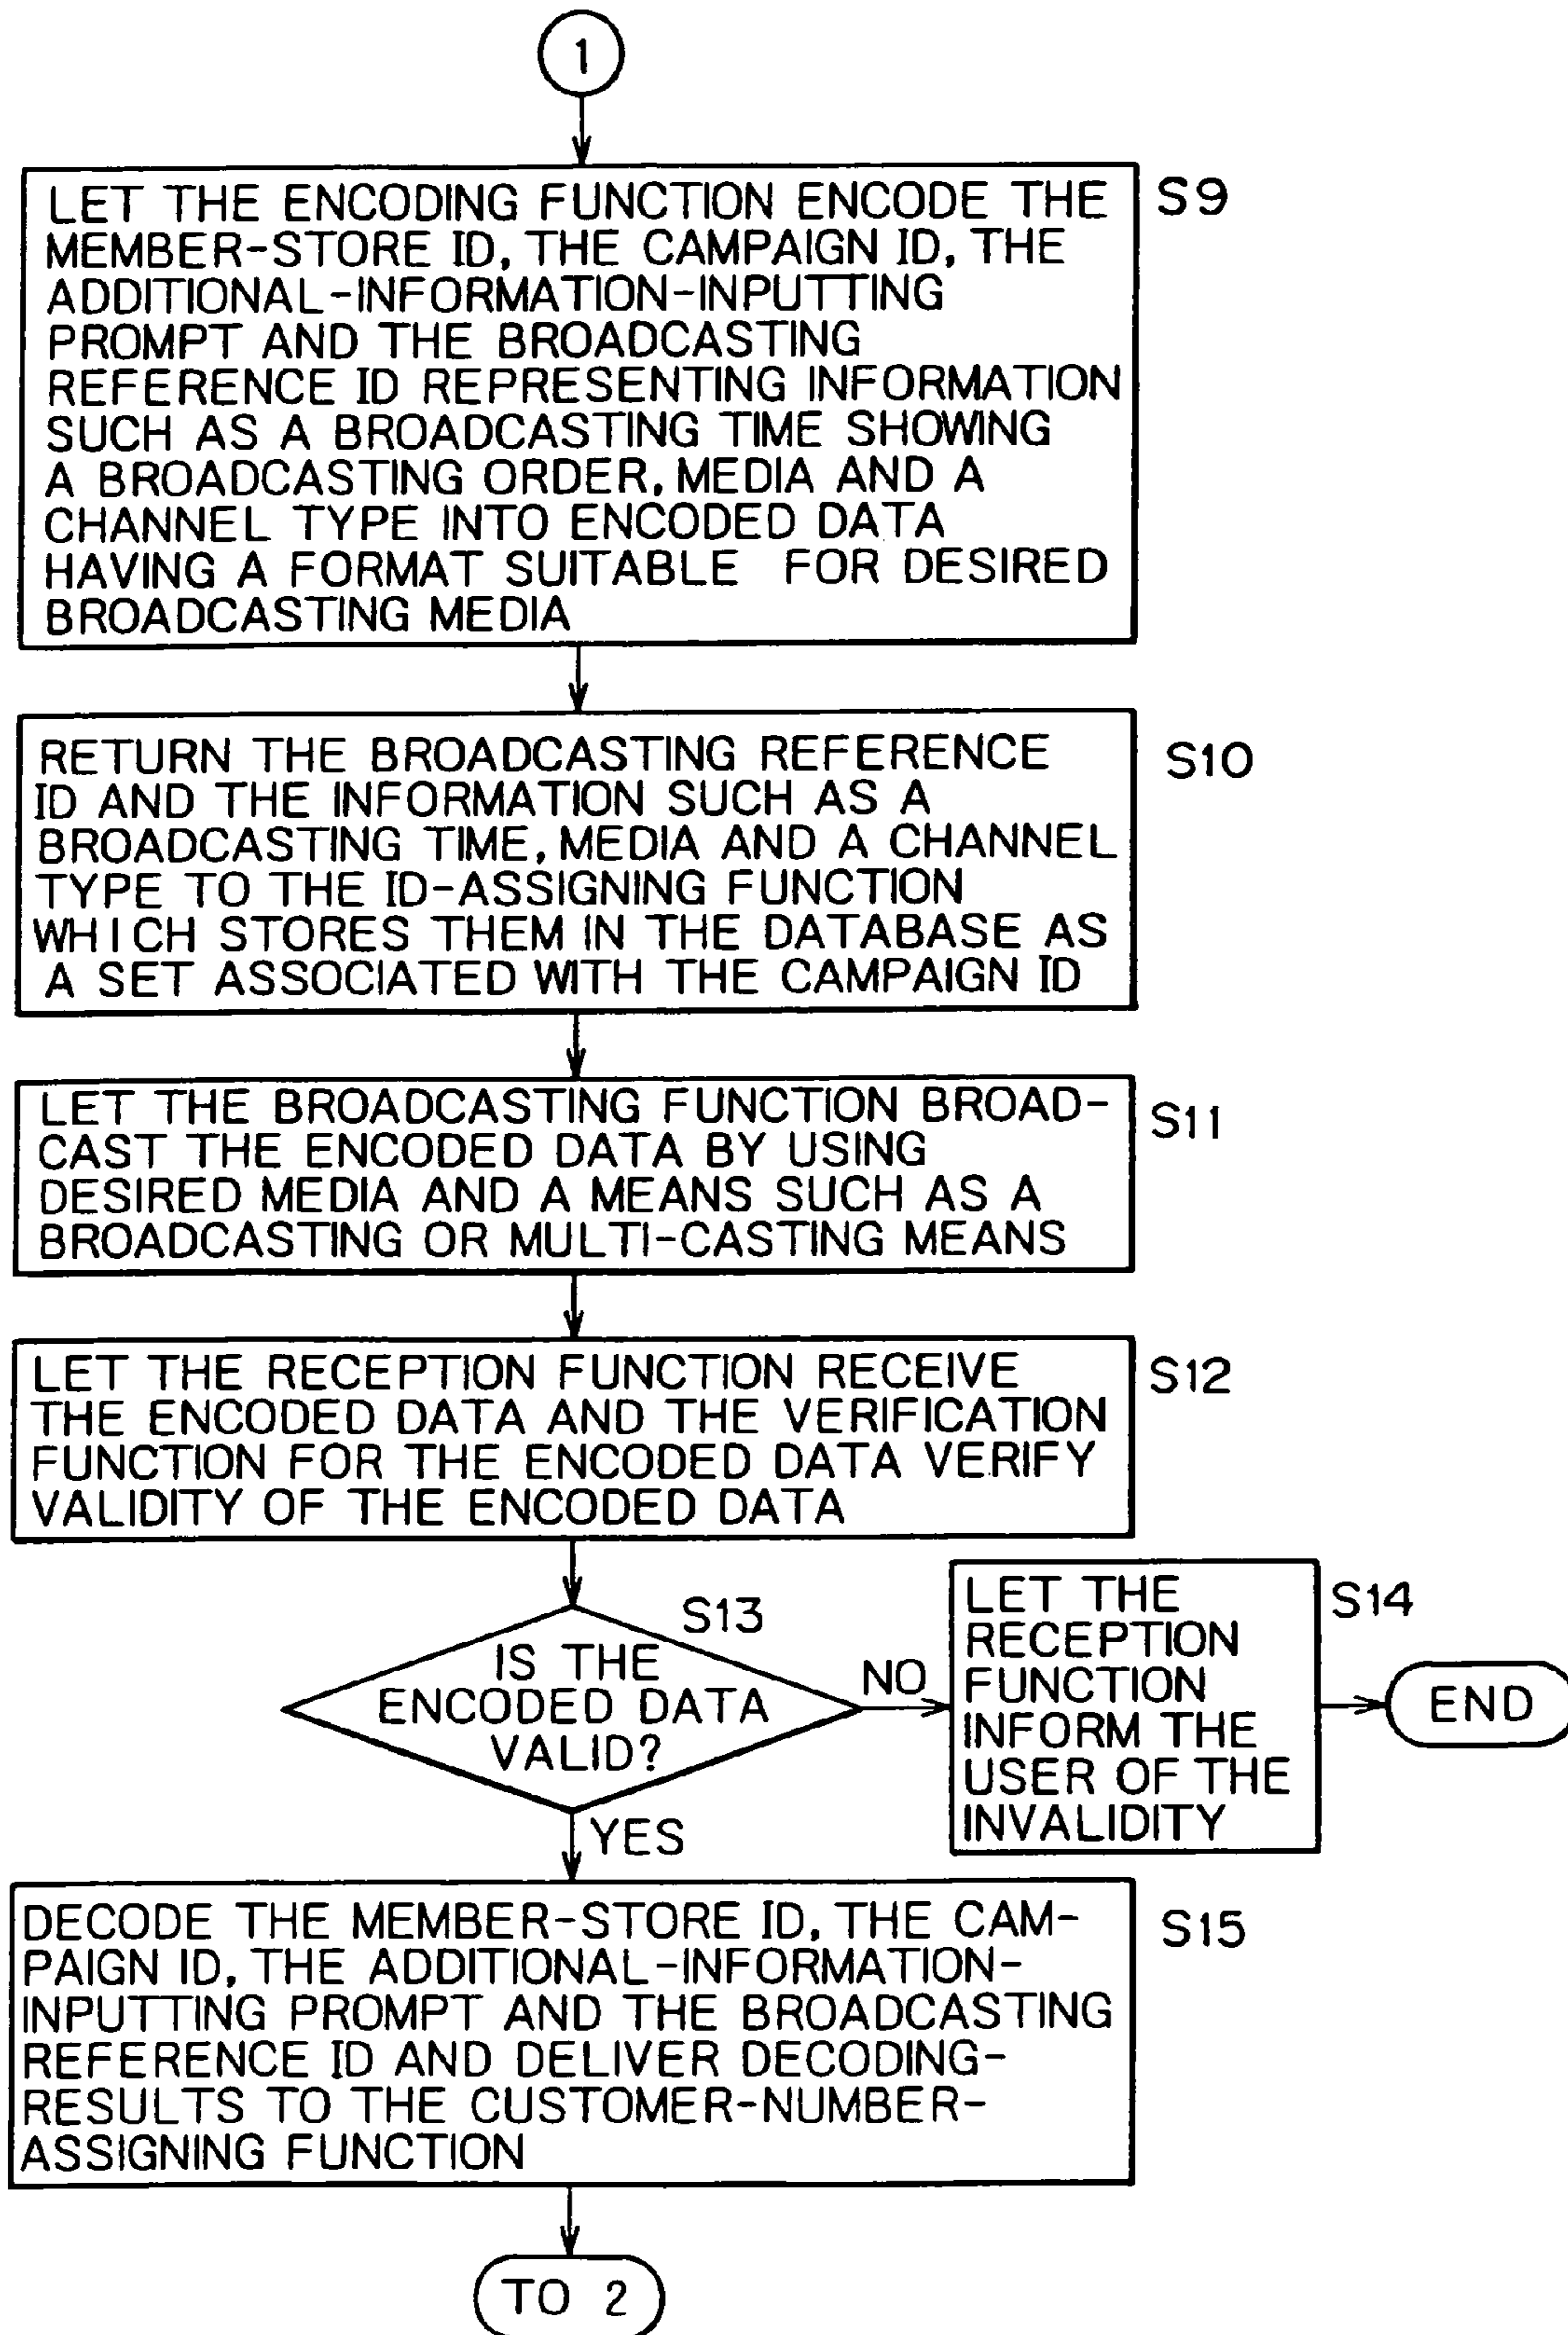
1

LET THE ENCODING FUNCTION ENCODE THE MEMBER-STORE ID, THE CAMPAIGN ID, THE ADDITIONAL-INFORMATION-INPUTTING PROMPT AND THE BROADCASTING REFERENCE ID REPRESENTING INFORMATION SUCH AS A BROADCASTING TIME SHOWING A BROADCASTING ORDER, MEDIA AND A CHANNEL TYPE INTO ENCODED DATA HAVING A FORMAT SUITABLE FOR DESIRED BROADCASTING MEDIA

S9

RETURN THE BROADCASTING REFERENCE ID AND THE INFORMATION SUCH AS A BROADCASTING TIME, MEDIA AND A CHANNEL TYPE TO THE ID-ASSIGNING FUNCTION WHICH STORES THEM IN THE DATABASE AS A SET ASSOCIATED WITH THE CAMPAIGN ID

S10

LET THE BROADCASTING FUNCTION BROADCAST THE ENCODED DATA BY USING DESIRED MEDIA AND A MEANS SUCH AS A BROADCASTING OR MULTI-CASTING MEANS

S11

LET THE RECEPTION FUNCTION RECEIVE THE ENCODED DATA AND THE VERIFICATION FUNCTION FOR THE ENCODED DATA VERIFY VALIDITY OF THE ENCODED DATA

S12

S13

IS THE ENCODED DATA VALID?

NO

LET THE RECEPTION FUNCTION INFORM THE USER OF THE INVALIDITY

S14

END

YES

DECODE THE MEMBER-STORE ID, THE CAMPAIGN ID, THE ADDITIONAL-INFORMATION-INPUTTING PROMPT AND THE BROADCASTING REFERENCE ID AND DELIVER DECODING-RESULTS TO THE CUSTOMER-NUMBER-ASSIGNING FUNCTION

S15

TO 2